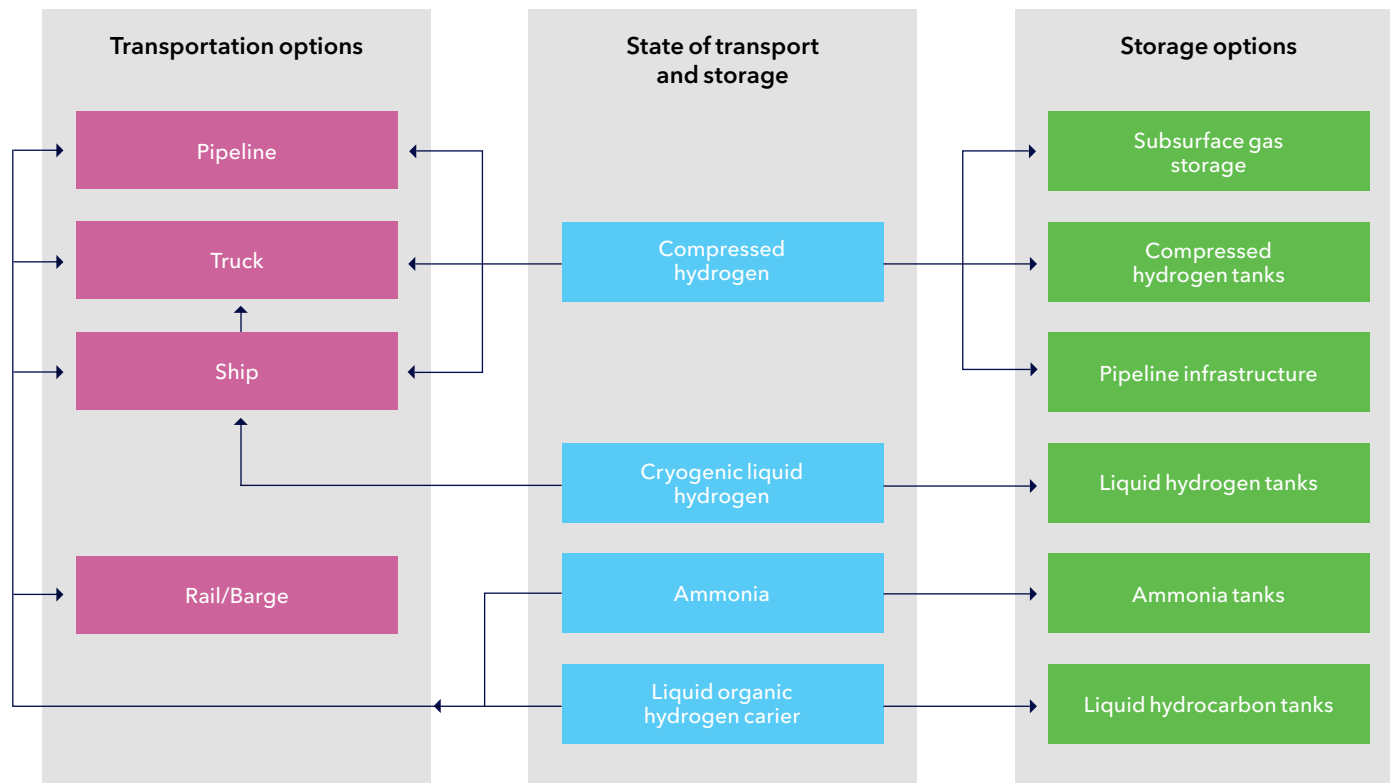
Transportation options

Pipeline

Truck

Ship

Rail/Barge

State of transport and storage

Compressed hydrogen

Cryogenic liquid hydrogen

Ammonia

Liquid organic hydrogen carier

Storage options

Subsurface gas storage

Compressed hydrogen tanks

Pipeline infrastructure

Liquid hydrogen tanks

Ammonia tanks

Liquid hydrocarbon tanks